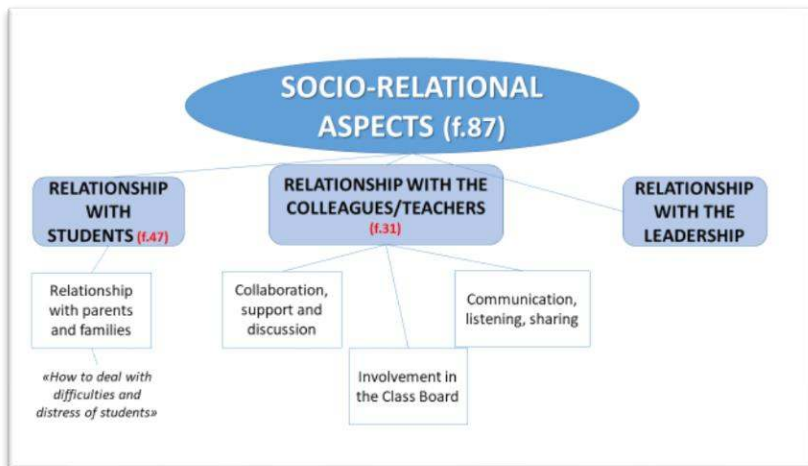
SOCIO-RELATIONAL ASPECTS (f.87)

RELATIONSHIP WITH STUDENTS (f.47)

RELATIONSHIP WITH THE COLLEAGUES/TEACHERS (f.31)

RELATIONSHIP WITH THE LEADERSHIP

Relationship with parents and families

«How to deal with difficulties and distress of students»

Collaboration, support and discussion

Involvement in the Class Board

Communication, listening, sharing